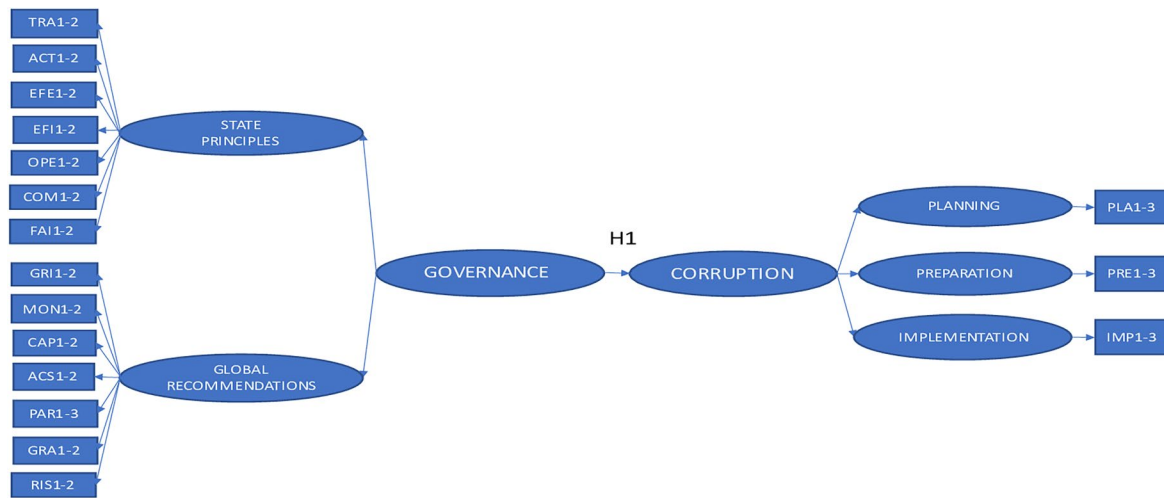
TRA1-2
ACT1-2
EFE1-2
EFI1-2
OPE1-2
COM1-2
FAI1-2

STATE PRINCIPLES

GRI1-2
MON1-2
CAP1-2
ACS1-2
PAR1-3
GRA1-2
RIS1-2

GLOBAL RECOMMENDATIONS

GOVERNANCE

H1

CORRUPTION

PLANNING
PREPARATION
IMPLEMENTATION

PLA1-3
PRE1-3
IMP1-3